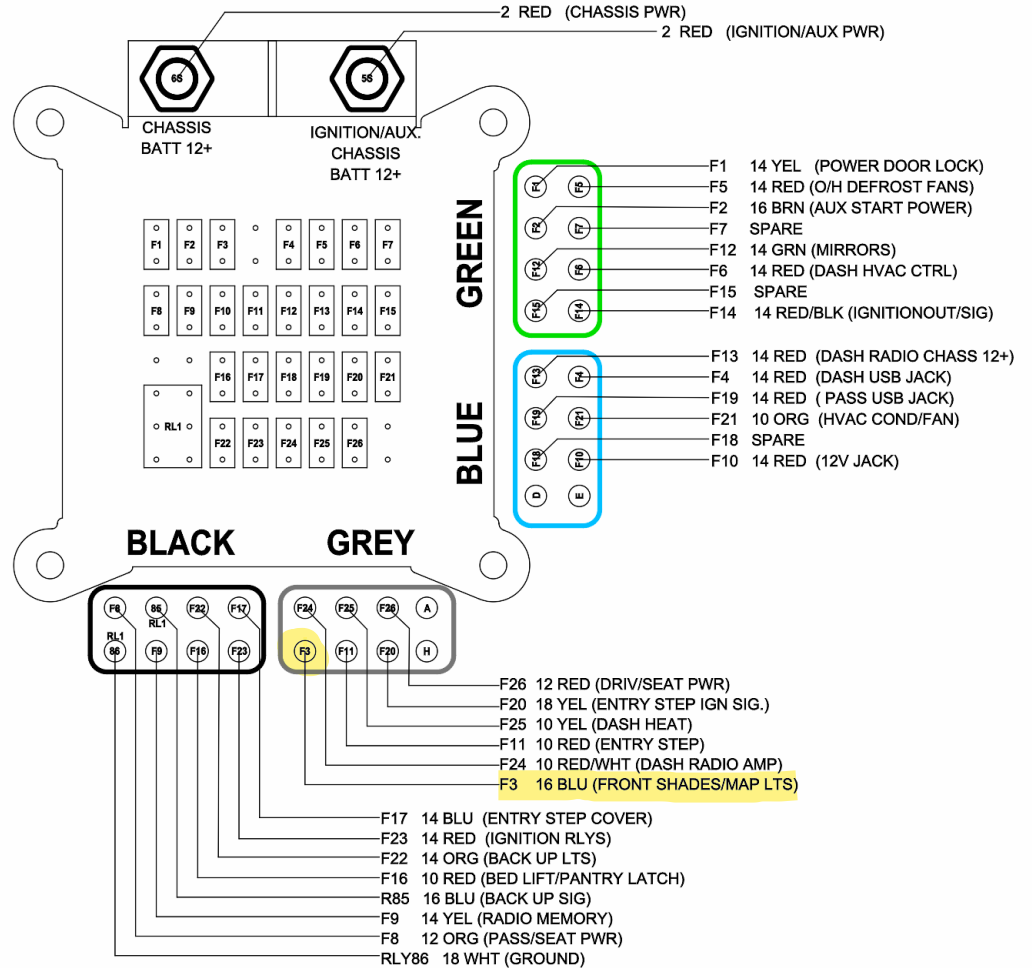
2 RED (CHASSIS PWR)
2 RED (IGNITION/AUX PWR)

6S
5S

CHASSIS BATT 12+

IGNITION/AUX. CHASSIS BATT 12+

F1 F2 F3 F4 F5 F6 F7
F8 F9 F10 F11 F12 F13 F14 F15
F16 F17 F18 F19 F20 F21
RL1
F22 F23 F24 F25 F26

GREEN

F1 F5
F2 F7
F12 F6
F15 F14

F1 14 YEL (POWER DOOR LOCK)
F5 14 RED (O/H DEFROST FANS)
F2 16 BRN (AUX START POWER)
F7 SPARE
F12 14 GRN (MIRRORS)
F6 14 RED (DASH HVAC CTRL)
F15 SPARE
F14 14 RED/BLK (IGNITIONOUT/SIG)

BLUE

F13 F4
F19 F21
F18 F10
D E

F13 14 RED (DASH RADIO CHASS 12+)
F4 14 RED (DASH USB JACK)
F19 14 RED ( PASS USB JACK)
F21 10 ORG (HVAC COND/FAN)
F18 SPARE
F10 14 RED (12V JACK)

BLACK

F8 85 F22 F17
RL1 RL1
86 F9 F16 F23

GREY

F24 F25 F26 A
F3 F11 F20 H

F26 12 RED (DRIV/SEAT PWR)
F20 18 YEL (ENTRY STEP IGN SIG.)
F25 10 YEL (DASH HEAT)
F11 10 RED (ENTRY STEP)
F24 10 RED/WHT (DASH RADIO AMP)
F3 16 BLU (FRONT SHADES/MAP LTS)
F17 14 BLU (ENTRY STEP COVER)
F23 14 RED (IGNITION RLYS)
F22 14 ORG (BACK UP LTS)
F16 10 RED (BED LIFT/PANTRY LATCH)
R85 16 BLU (BACK UP SIG)
F9 14 YEL (RADIO MEMORY)
F8 12 ORG (PASS/SEAT PWR)
RLY86 18 WHT (GROUND)